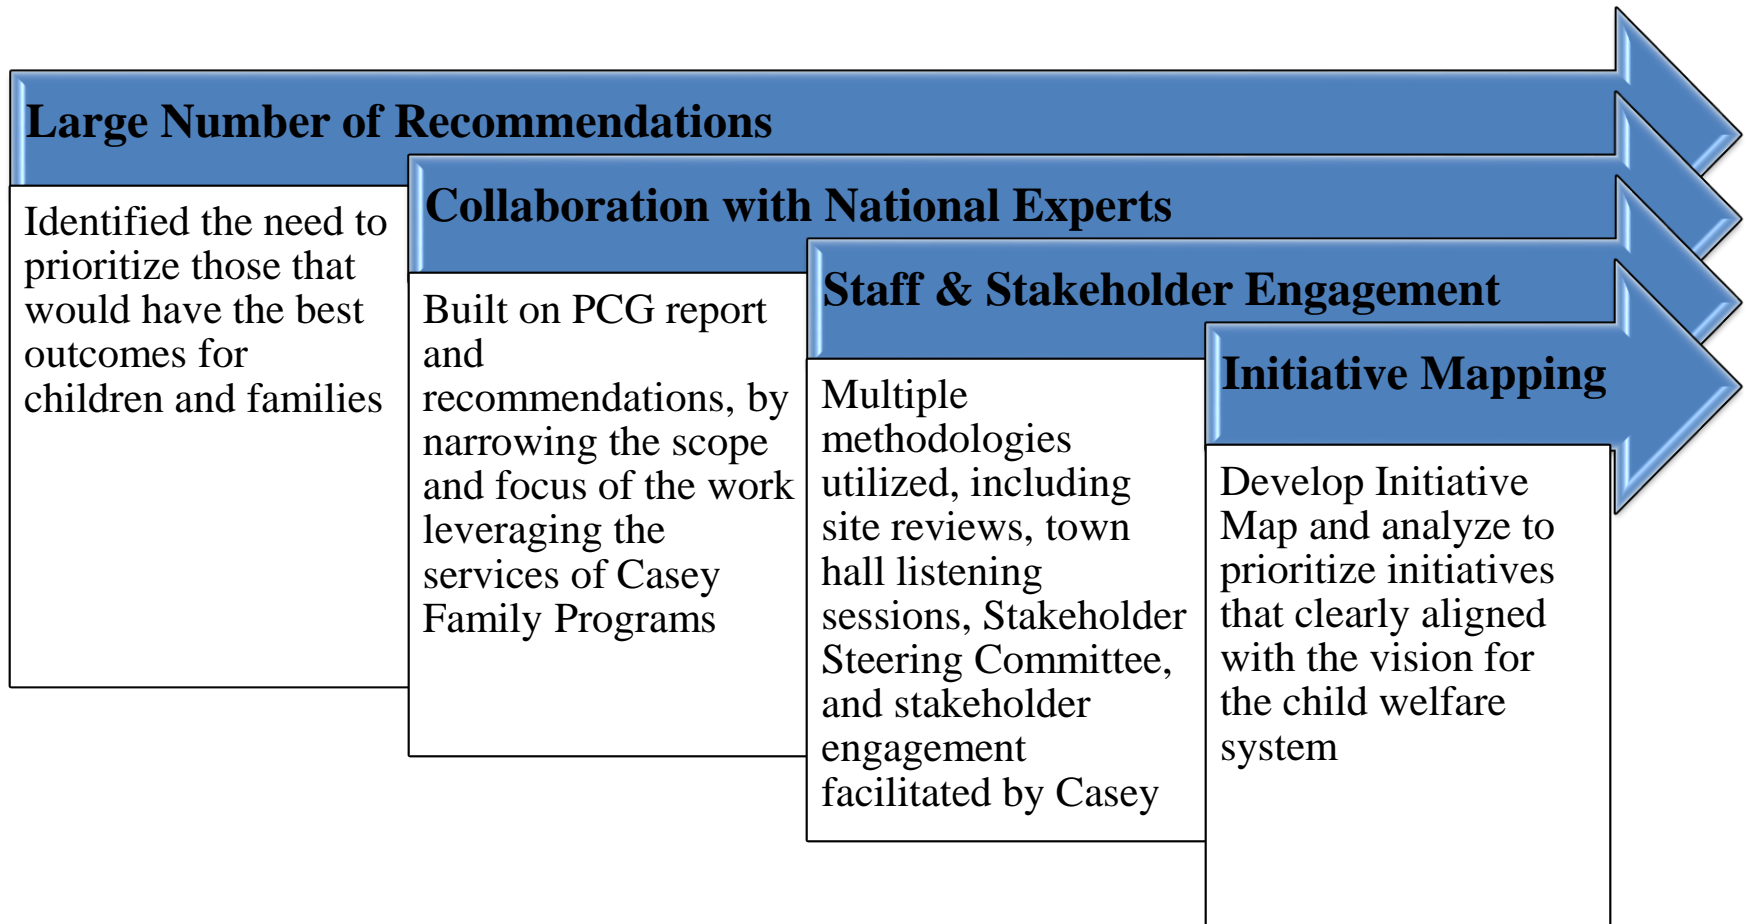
Large Number of Recommendations

Identified the need to prioritize those that would have the best outcomes for children and families

Collaboration with National Experts

Built on PCG report and recommendations, by narrowing the scope and focus of the work leveraging the services of Casey Family Programs

Staff & Stakeholder Engagement

Multiple methodologies utilized, including site reviews, town hall listening sessions, Stakeholder Steering Committee, and stakeholder engagement facilitated by Casey

Initiative Mapping

Develop Initiative Map and analyze to prioritize initiatives that clearly aligned with the vision for the child welfare system